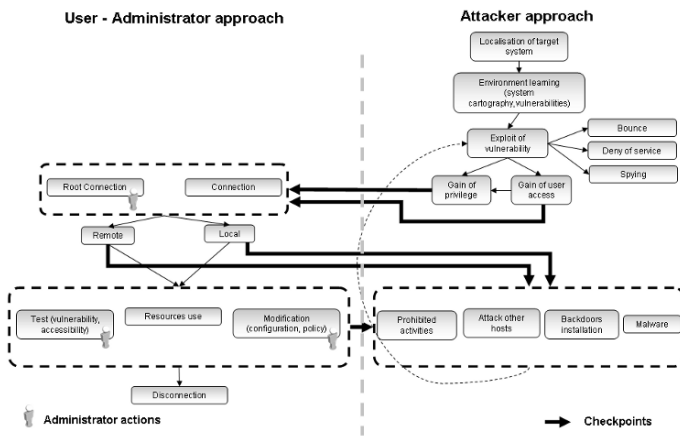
User - Administrator approach

Attacker approach

Localisation of target system

Environment learning (system cartography, vulnerabilities)

Exploit of vulnerability

Bounce

Deny of service

Spying

Root Connection

Connection

Gain of privilege

Gain of user access

Remote

Local

Test (vulnerability, accessibility)

Resources use

Modification (configuration, policy)

Prohibited activities

Attack other hosts

Backdoors installation

Malware

Disconnection

Administrator actions

Checkpoints